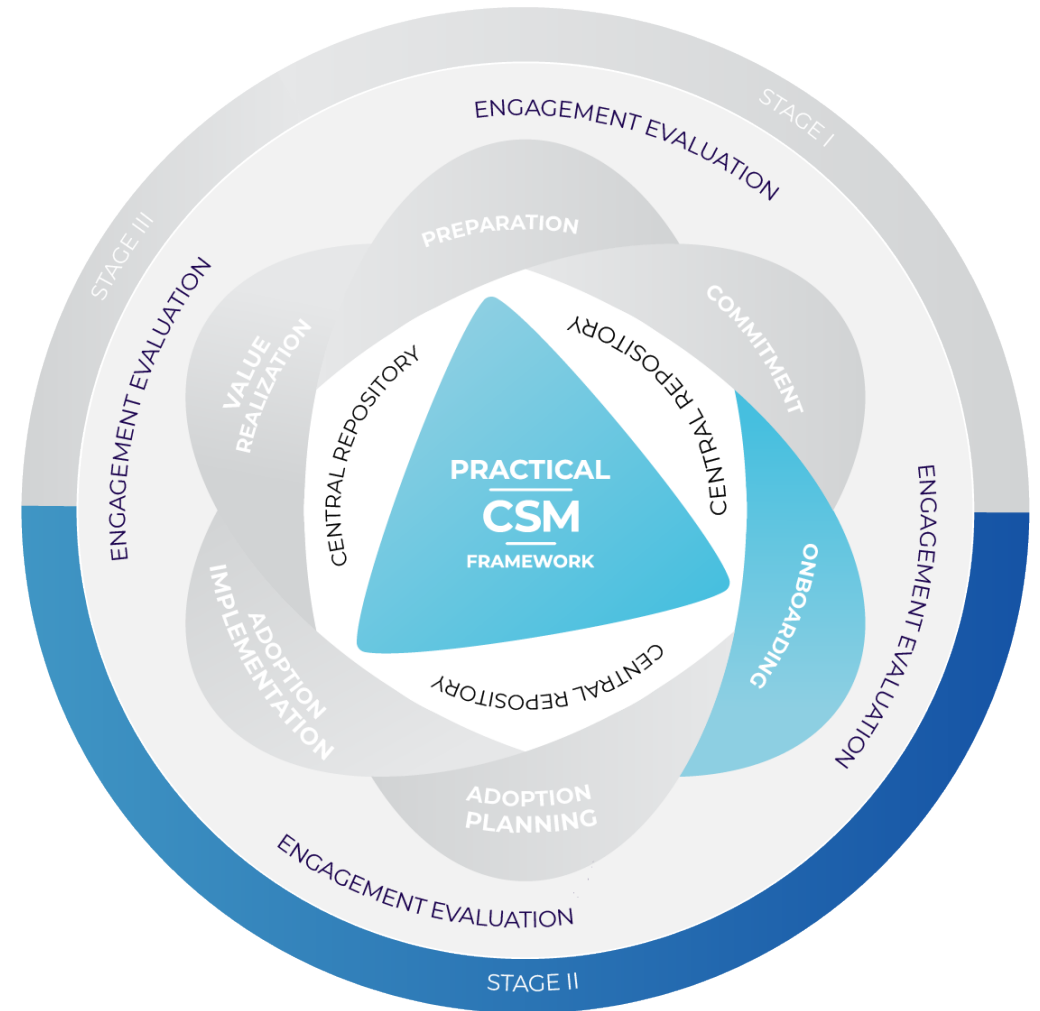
STAGE I

ENGAGEMENT EVALUATION

STAGE III

ENGAGEMENT EVALUATION

PREPARATION

COMMITMENT

VALUE REALIZATION

CENTRAL REPOSITORY

CENTRAL REPOSITORY

PRACTICAL

CSM

FRAMEWORK

ENGAGEMENT EVALUATION

ONBOARDING

ADOPTION IMPLEMENTATION

CENTRAL REPOSITORY

ADOPTION PLANNING

ENGAGEMENT EVALUATION

STAGE II